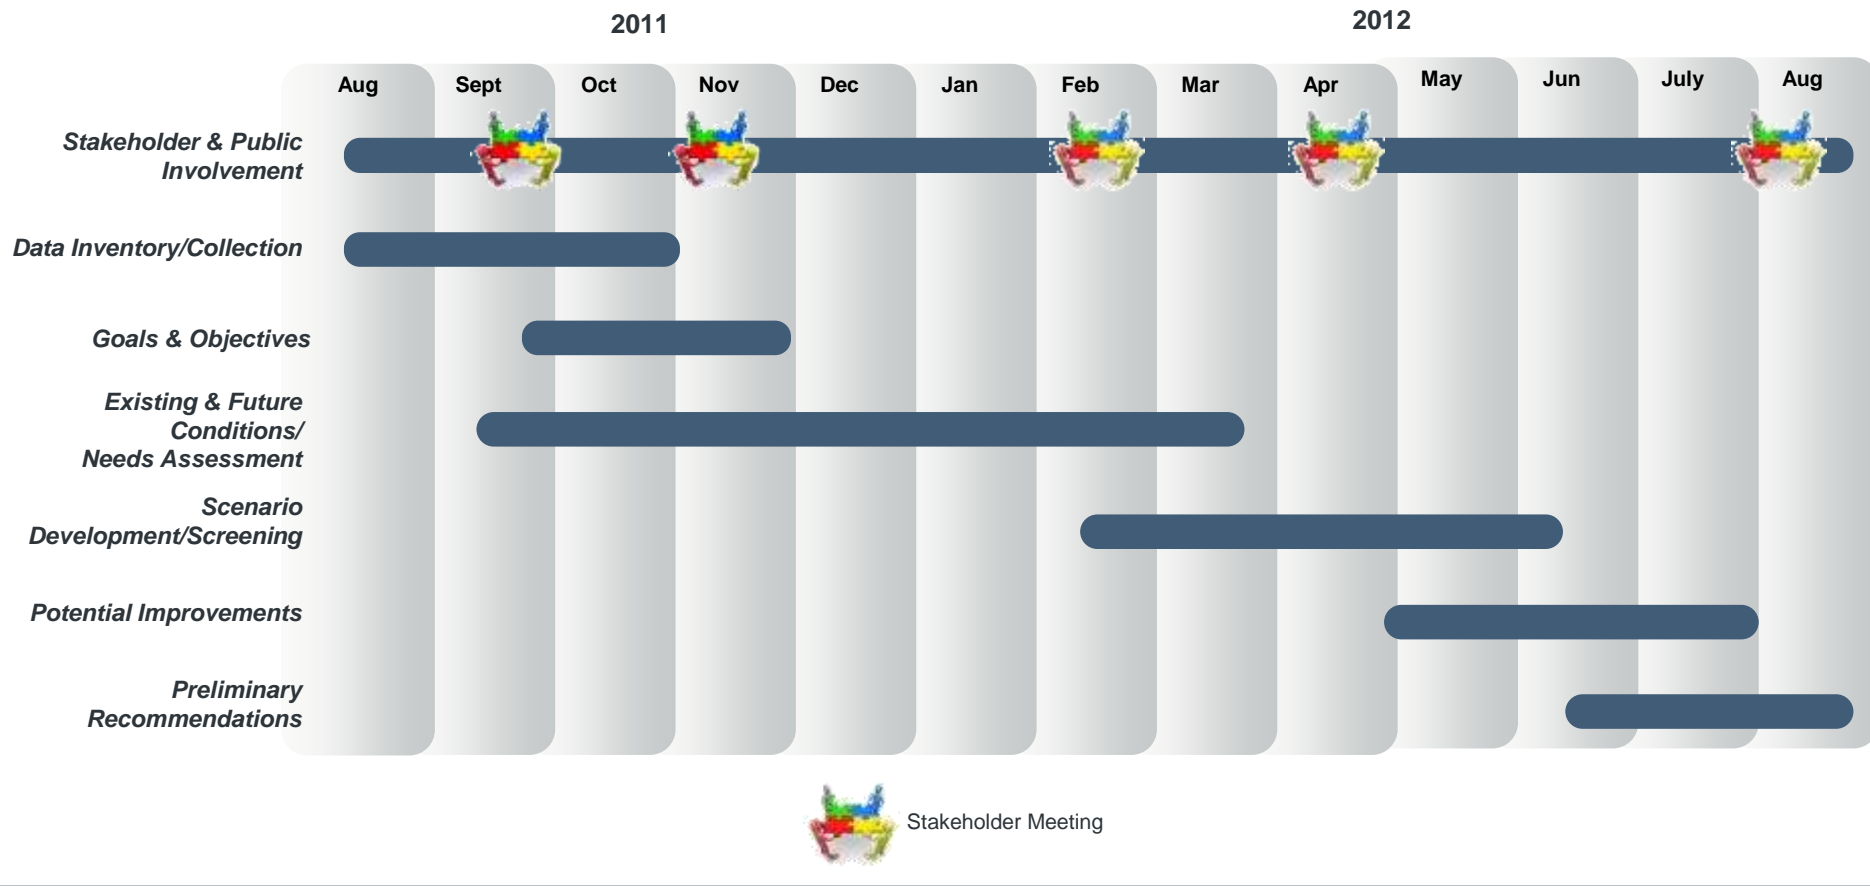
2011

2012

Aug
Sept
Oct
Nov
Dec
Jan
Feb
Mar
Apr
May
Jun
July
Aug

Stakeholder & Public Involvement

Data Inventory/Collection

Goals & Objectives

Existing & Future Conditions/ Needs Assessment

Scenario Development/Screening

Potential Improvements

Preliminary Recommendations

Stakeholder Meeting